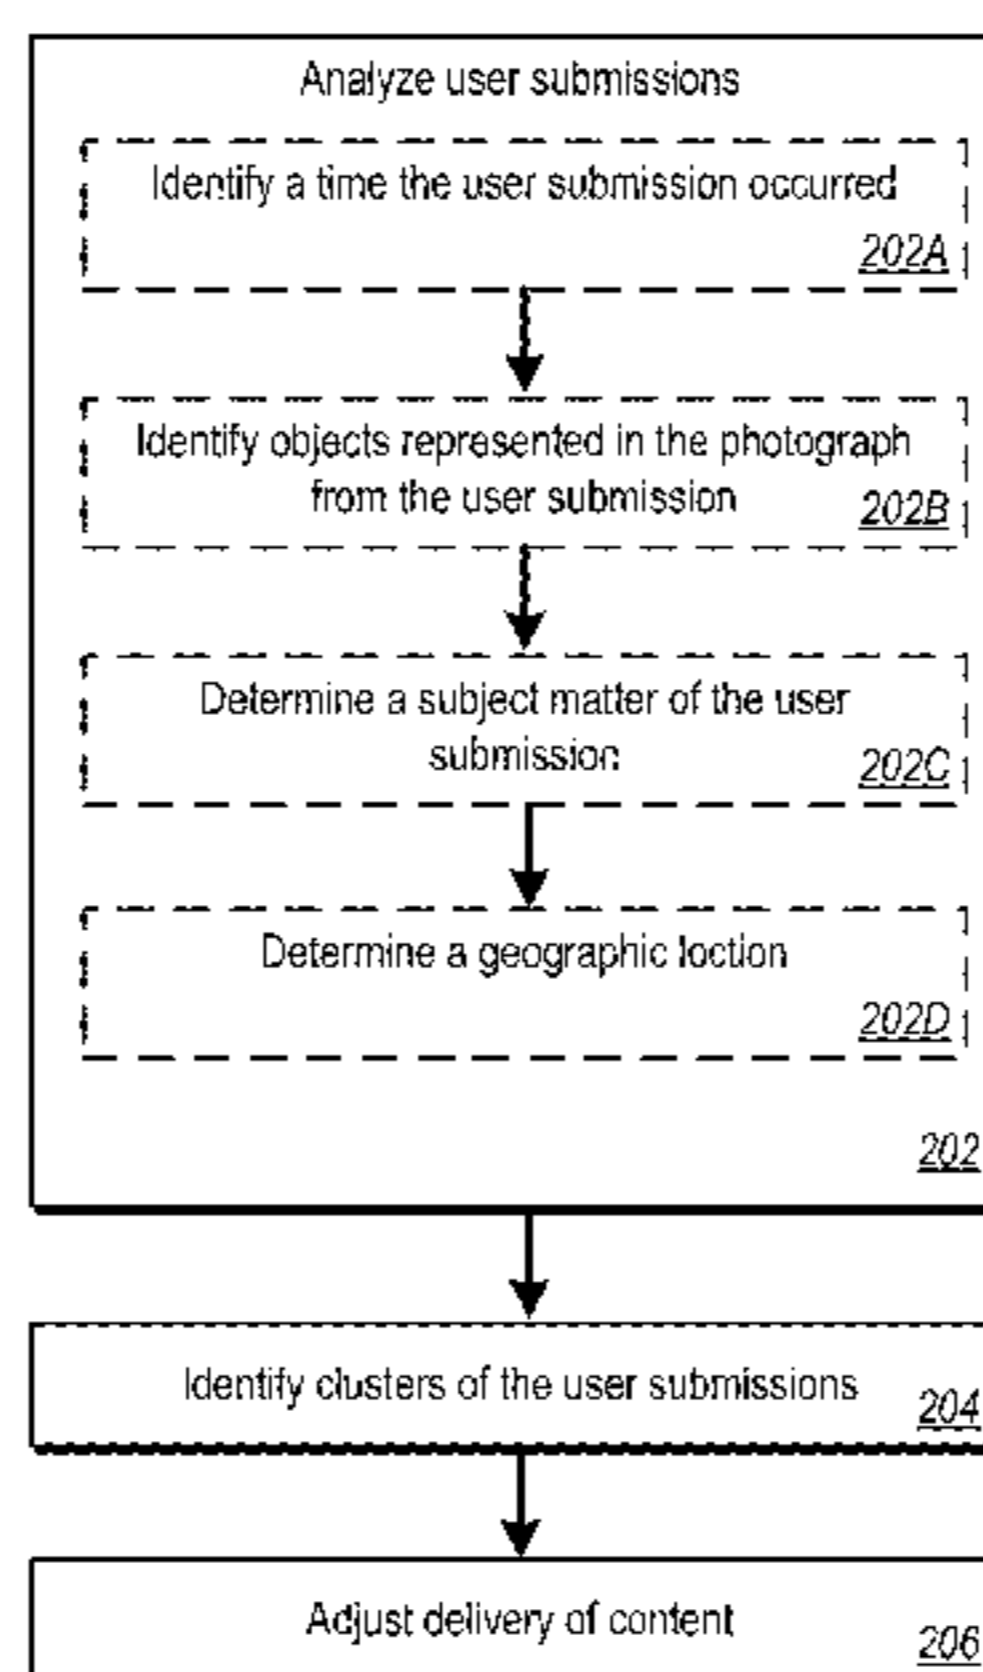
Analyze user submissions

Identify a time the user submission occurred
202A

Identify objects represented in the photograph from the user submission
202B

Determine a subject matter of the user submission
202C

Determine a geographic loction
202D

202

Identify clusters of the user submissions
204

Adjust delivery of content
206